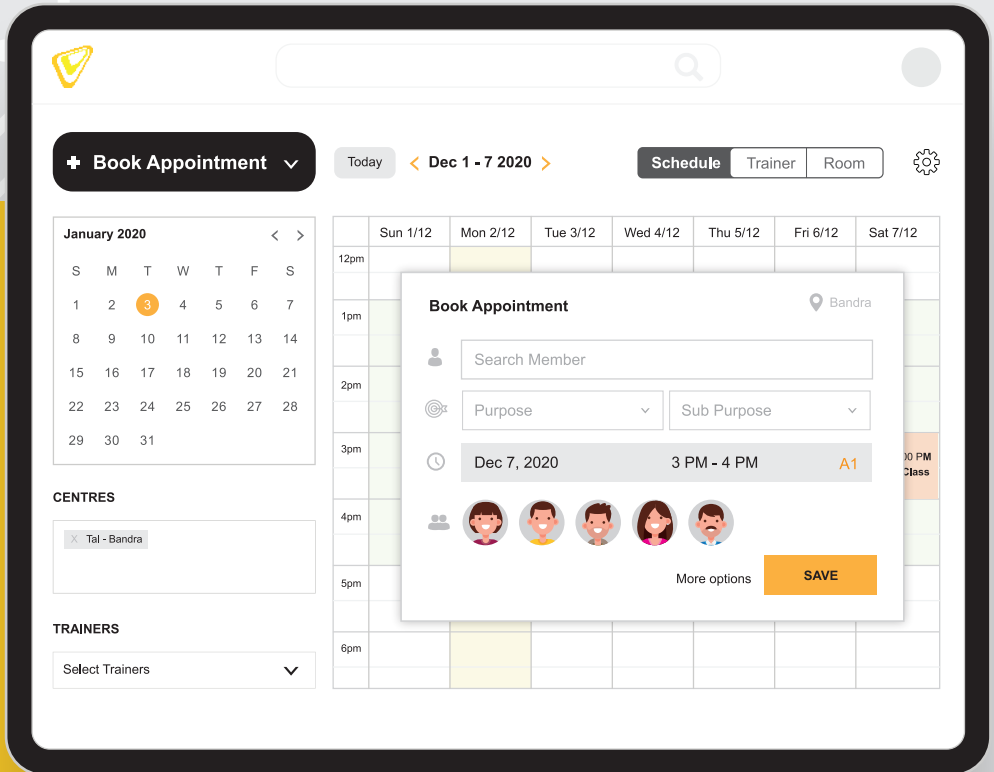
+ Book Appointment

Today

< Dec 1 - 7 2020 >

Schedule | Trainer | Room

January 2020

| S | M | T | W | T | F | S |
|---|---|---|---|---|---|---|
| 1 | 2 | 3 | 4 | 5 | 6 | 7 |
| 8 | 9 | 10 | 11 | 12 | 13 | 14 |
| 15 | 16 | 17 | 18 | 19 | 20 | 21 |
| 22 | 23 | 24 | 25 | 26 | 27 | 28 |
| 29 | 30 | 31 | | | | |

CENTRES

X Tal - Bandra

TRAINERS

Select Trainers

| | Sun 1/12 | Mon 2/12 | Tue 3/12 | Wed 4/12 | Thu 5/12 | Fri 6/12 | Sat 7/12 |
|---|---|---|---|---|---|---|---|
| 12pm | | | | | | | |
| 1pm | | | | | | | |
| 2pm | | | | | | | |
| 3pm | | | | | | | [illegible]00 PM Class |
| 4pm | | | | | | | |
| 5pm | | | | | | | |
| 6pm | | | | | | | |

Book Appointment

Bandra

Search Member

Purpose

Sub Purpose

Dec 7, 2020 3 PM - 4 PM A1

More options

SAVE